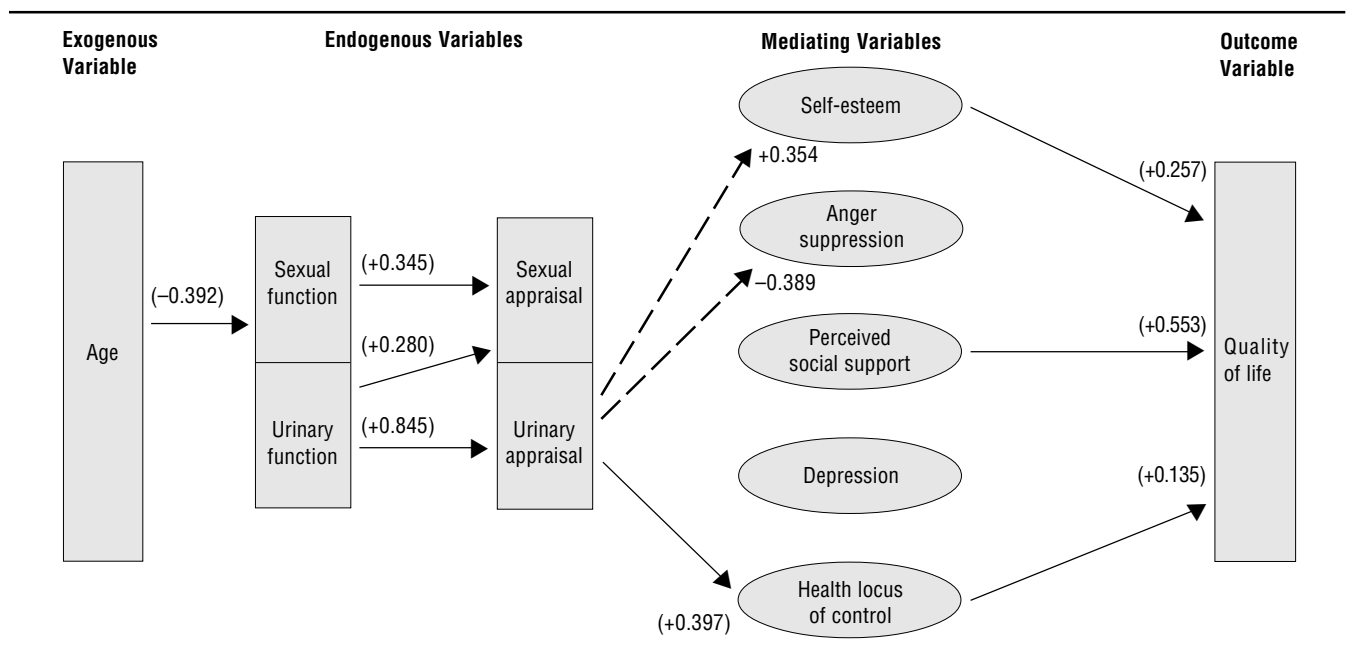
Exogenous Variable

Endogenous Variables

Mediating Variables

Outcome Variable

Self-esteem

+0.354

(+0.257)

Anger suppression

Age

(–0.392)

Sexual function

(+0.345)

Sexual appraisal

–0.389

(+0.280)

(+0.553)

Perceived social support

Quality of life

Urinary function

(+0.845)

Urinary appraisal

Depression

(+0.135)

Health locus of control

(+0.397)